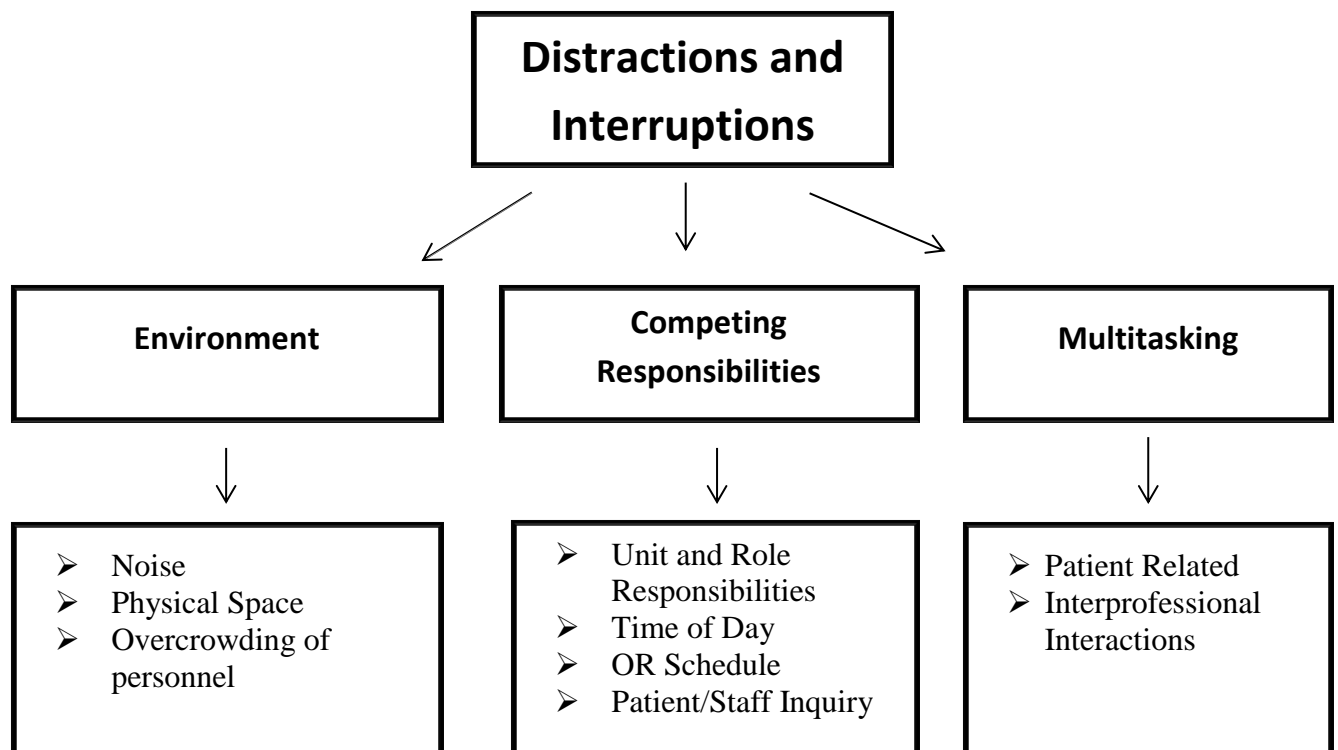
Distractions and Interruptions

Environment

Competing Responsibilities

Multitasking

- Noise
- Physical Space
- Overcrowding of personnel

- Unit and Role Responsibilities
- Time of Day
- OR Schedule
- Patient/Staff Inquiry

- Patient Related
- Interprofessional Interactions